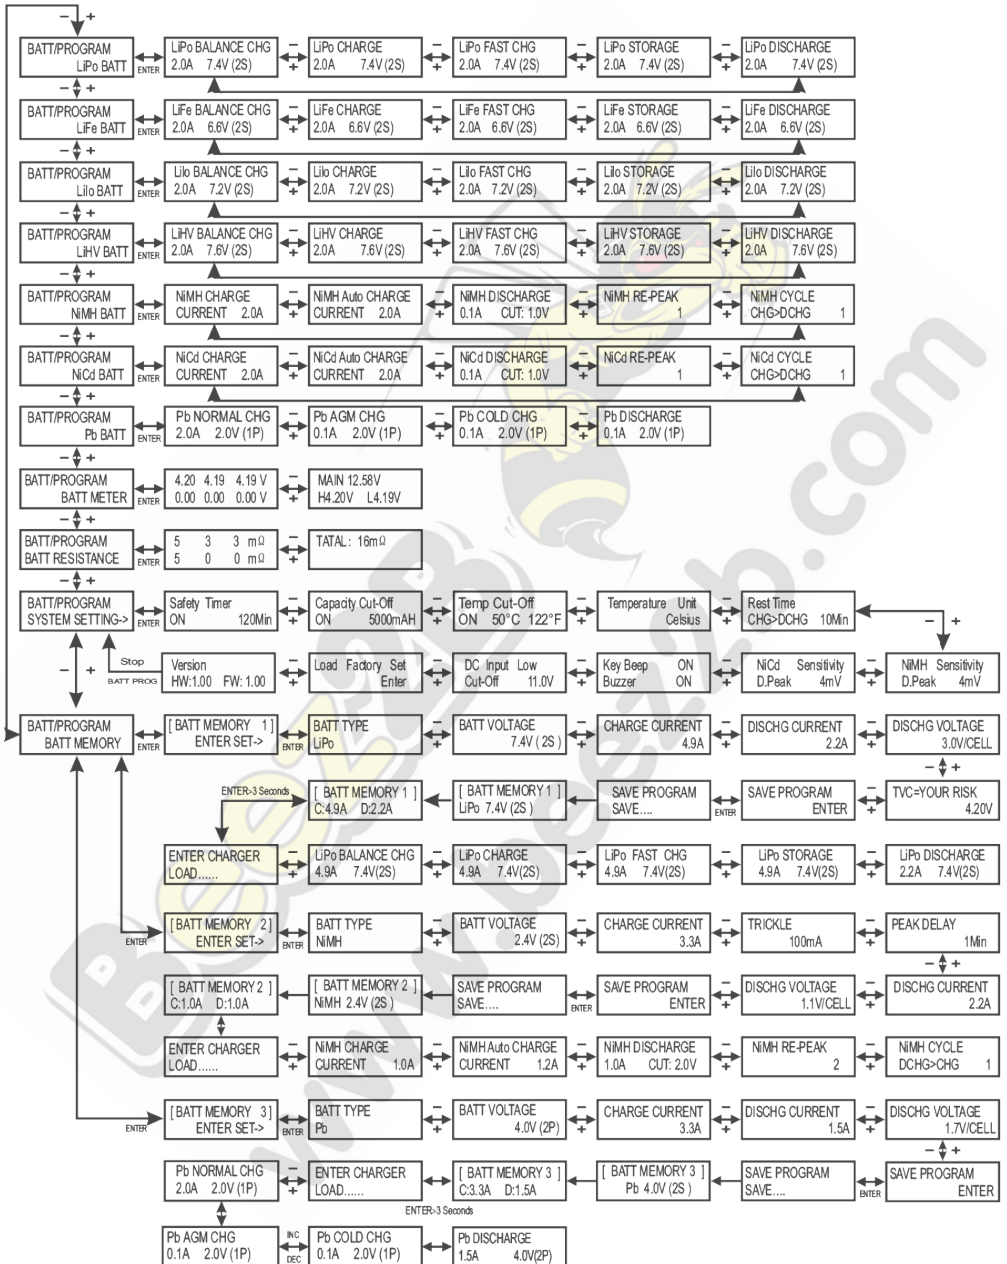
− +

BATT/PROGRAM LiPo BATT
ENTER
LiPo BALANCE CHG 2.0A 7.4V (2S)
− +
LiPo CHARGE 2.0A 7.4V (2S)
− +
LiPo FAST CHG 2.0A 7.4V (2S)
− +
LiPo STORAGE 2.0A 7.4V (2S)
− +
LiPo DISCHARGE 2.0A 7.4V (2S)

− +

BATT/PROGRAM LiFe BATT
ENTER
LiFe BALANCE CHG 2.0A 6.6V (2S)
− +
LiFe CHARGE 2.0A 6.6V (2S)
− +
LiFe FAST CHG 2.0A 6.6V (2S)
− +
LiFe STORAGE 2.0A 6.6V (2S)
− +
LiFe DISCHARGE 2.0A 6.6V (2S)

− +

BATT/PROGRAM LiIo BATT
ENTER
LiIo BALANCE CHG 2.0A 7.2V (2S)
− +
LiIo CHARGE 2.0A 7.2V (2S)
− +
LiIo FAST CHG 2.0A 7.2V (2S)
− +
LiIo STORAGE 2.0A 7.2V (2S)
− +
LiIo DISCHARGE 2.0A 7.2V (2S)

− +

BATT/PROGRAM LiHV BATT
ENTER
LiHV BALANCE CHG 2.0A 7.6V (2S)
− +
LiHV CHARGE 2.0A 7.6V (2S)
− +
LiHV FAST CHG 2.0A 7.6V (2S)
− +
LiHV STORAGE 2.0A 7.6V (2S)
− +
LiHV DISCHARGE 2.0A 7.6V (2S)

− +

BATT/PROGRAM NiMH BATT
ENTER
NiMH CHARGE CURRENT 2.0A
− +
NiMH Auto CHARGE CURRENT 2.0A
− +
NiMH DISCHARGE 0.1A CUT: 1.0V
− +
NiMH RE-PEAK 1
− +
NiMH CYCLE CHG>DCHG 1

− +

BATT/PROGRAM NiCd BATT
ENTER
NiCd CHARGE CURRENT 2.0A
− +
NiCd Auto CHARGE CURRENT 2.0A
− +
NiCd DISCHARGE 0.1A CUT: 1.0V
− +
NiCd RE-PEAK 1
− +
NiCd CYCLE CHG>DCHG 1

− +

BATT/PROGRAM Pb BATT
ENTER
Pb NORMAL CHG 2.0A 2.0V (1P)
− +
Pb AGM CHG 0.1A 2.0V (1P)
− +
Pb COLD CHG 0.1A 2.0V (1P)
− +
Pb DISCHARGE 0.1A 2.0V (1P)

− +

BATT/PROGRAM BATT METER
ENTER
4.20 4.19 4.19 V
0.00 0.00 0.00 V
− +
MAIN 12.58V
H4.20V L4.19V

− +

BATT/PROGRAM BATT RESISTANCE
ENTER
5 3 3 mΩ
5 0 0 mΩ
− +
TATAL: 16mΩ

− +

BATT/PROGRAM SYSTEM SETTING->
ENTER
Safety Timer ON 120Min
− +
Capacity Cut-Off ON 5000mAH
− +
Temp Cut-Off ON 50°C 122°F
− +
Temperature Unit Celsius
− +
Rest Time CHG>DCHG 10Min
− +

Stop
BATT PROG
Version HW:1.00 FW: 1.00
− +
Load Factory Set Enter
− +
DC Input Low Cut-Off 11.0V
− +
Key Beep ON Buzzer ON
− +
NiCd Sensitivity D.Peak 4mV
− +
NiMH Sensitivity D.Peak 4mV

− +

BATT/PROGRAM BATT MEMORY
ENTER
[ BATT MEMORY 1 ] ENTER SET->
ENTER
BATT TYPE LiPo
BATT VOLTAGE 7.4V ( 2S )
− +
CHARGE CURRENT 4.9A
− +
DISCHG CURRENT 2.2A
− +
DISCHG VOLTAGE 3.0V/CELL
− +

ENTER-3 Seconds
[ BATT MEMORY 1 ] C:4.9A D:2.2A
[ BATT MEMORY 1 ] LiPo 7.4V (2S )
SAVE PROGRAM SAVE....
ENTER
SAVE PROGRAM ENTER
− +
TVC=YOUR RISK 4.20V

ENTER CHARGER LOAD......
− +
LiPo BALANCE CHG 4.9A 7.4V(2S)
LiPo CHARGE 4.9A 7.4V(2S)
LiPo FAST CHG 4.9A 7.4V(2S)
− +
LiPo STORAGE 4.9A 7.4V(2S)
− +
LiPo DISCHARGE 2.2A 7.4V(2S)

ENTER
[ BATT MEMORY 2 ] ENTER SET->
ENTER
BATT TYPE NiMH
BATT VOLTAGE 2.4V (2S)
− +
CHARGE CURRENT 3.3A
− +
TRICKLE 100mA
PEAK DELAY 1Min
− +

[ BATT MEMORY 2 ] C:1.0A D:1.0A
[ BATT MEMORY 2 ] NiMH 2.4V (2S )
SAVE PROGRAM SAVE....
ENTER
SAVE PROGRAM ENTER
− +
DISCHG VOLTAGE 1.1V/CELL
− +
DISCHG CURRENT 2.2A

ENTER CHARGER LOAD......
− +
NiMH CHARGE CURRENT 1.0A
NiMH Auto CHARGE CURRENT 1.2A
NiMH DISCHARGE 1.0A CUT: 2.0V
NiMH RE-PEAK 2
− +
NiMH CYCLE DCHG>CHG 1

ENTER
[ BATT MEMORY 3 ] ENTER SET->
ENTER
BATT TYPE Pb
− +
BATT VOLTAGE 4.0V (2P)
− +
CHARGE CURRENT 3.3A
− +
DISCHG CURRENT 1.5A
− +
DISCHG VOLTAGE 1.7V/CELL
− +

Pb NORMAL CHG 2.0A 2.0V (1P)
− +
ENTER CHARGER LOAD......
[ BATT MEMORY 3 ] C:3.3A D:1.5A
ENTER-3 Seconds
[ BATT MEMORY 3 ] Pb 4.0V (2S )
SAVE PROGRAM SAVE....
ENTER
SAVE PROGRAM ENTER

Pb AGM CHG 0.1A 2.0V (1P)
INC
DEC
Pb COLD CHG 0.1A 2.0V (1P)
Pb DISCHARGE 1.5A 4.0V(2P)

www.beezzb.com